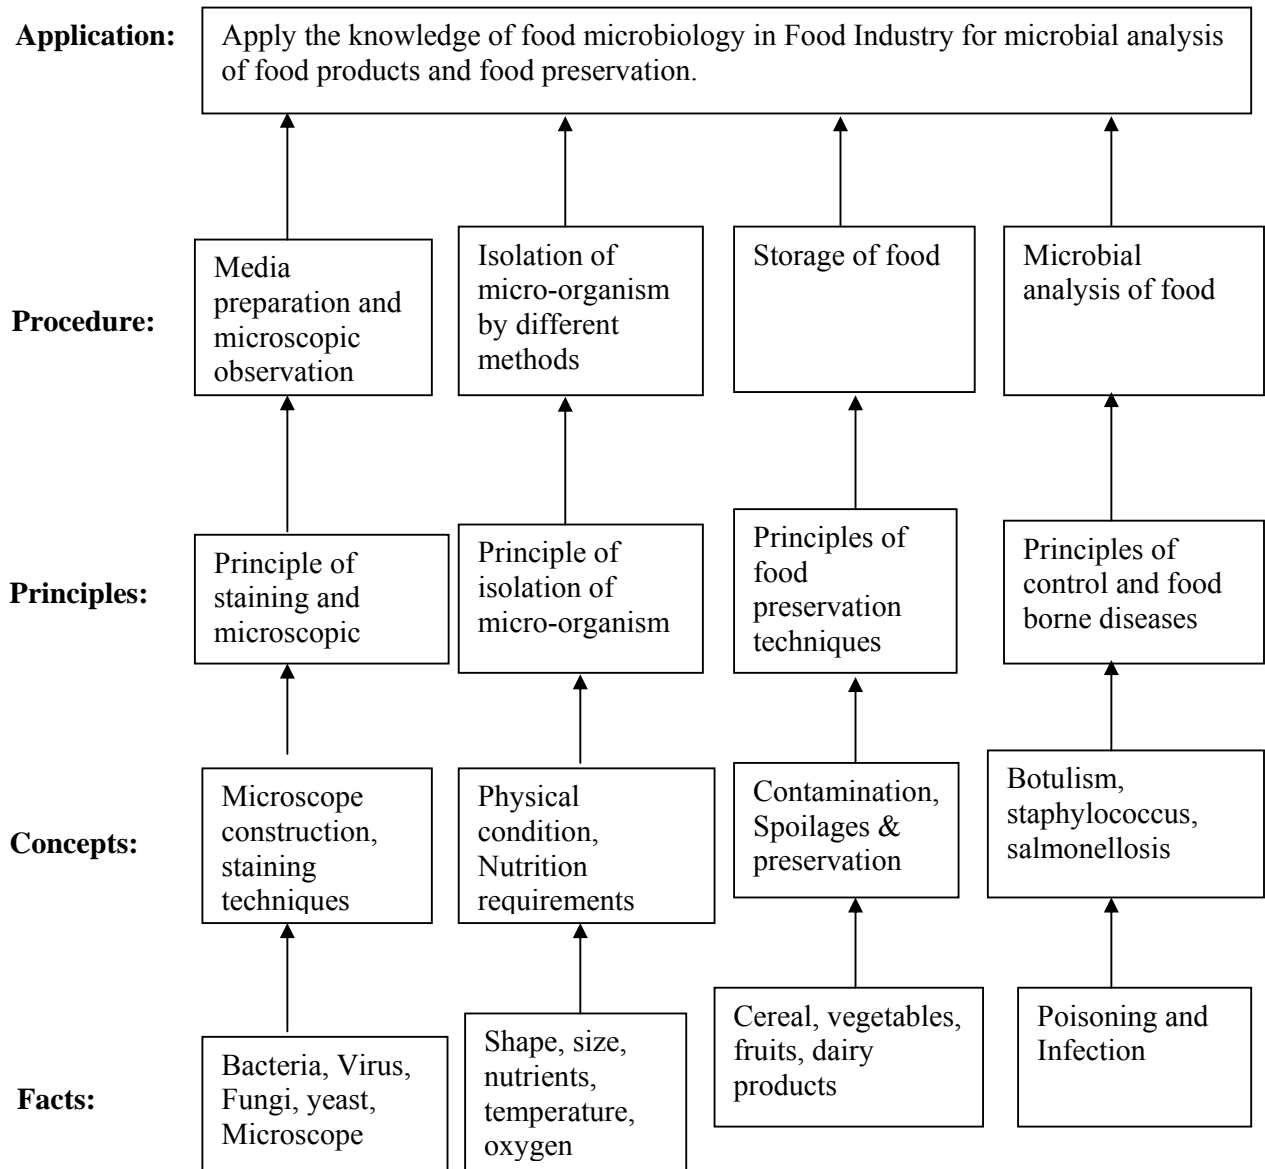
Application: Apply the knowledge of food microbiology in Food Industry for microbial analysis of food products and food preservation.

Procedure:
Media preparation and microscopic observation
Isolation of micro-organism by different methods
Storage of food
Microbial analysis of food

Principles:
Principle of staining and microscopic
Principle of isolation of micro-organism
Principles of food preservation techniques
Principles of control and food borne diseases

Concepts:
Microscope construction, staining techniques
Physical condition, Nutrition requirements
Contamination, Spoilages & preservation
Botulism, staphylococcus, salmonellosis

Facts:
Bacteria, Virus, Fungi, yeast, Microscope
Shape, size, nutrients, temperature, oxygen
Cereal, vegetables, fruits, dairy products
Poisoning and Infection